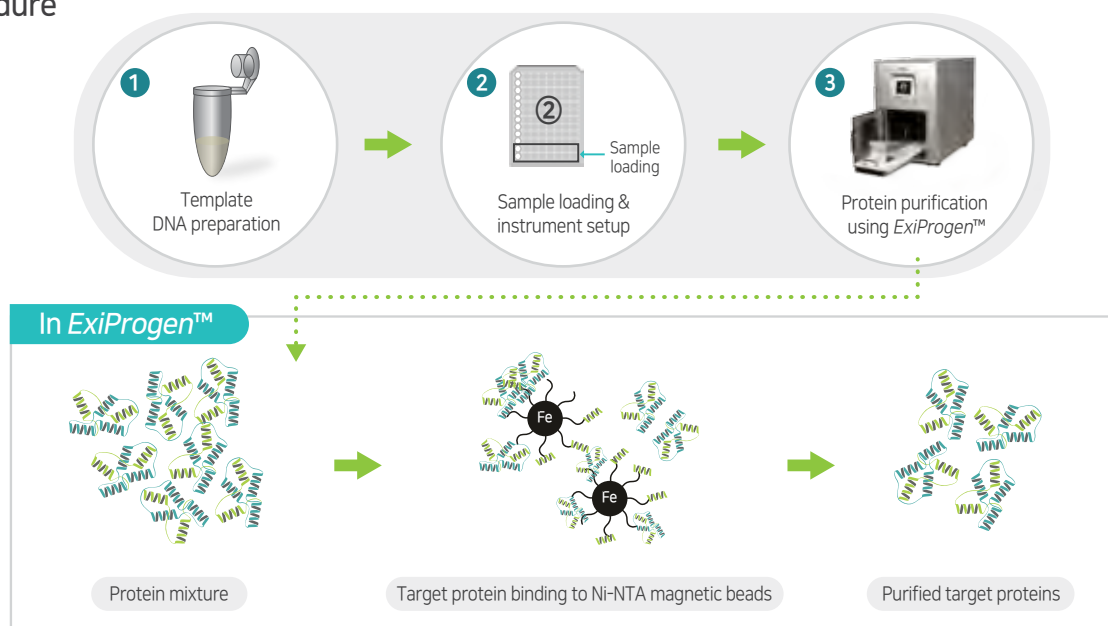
dure

1
Template DNA preparation

2
②
Sample loading
Sample loading & instrument setup

3
Protein purification using ExiProgen™

In ExiProgen™

Fe
Fe

Protein mixture

Target protein binding to Ni-NTA magnetic beads

Purified target proteins